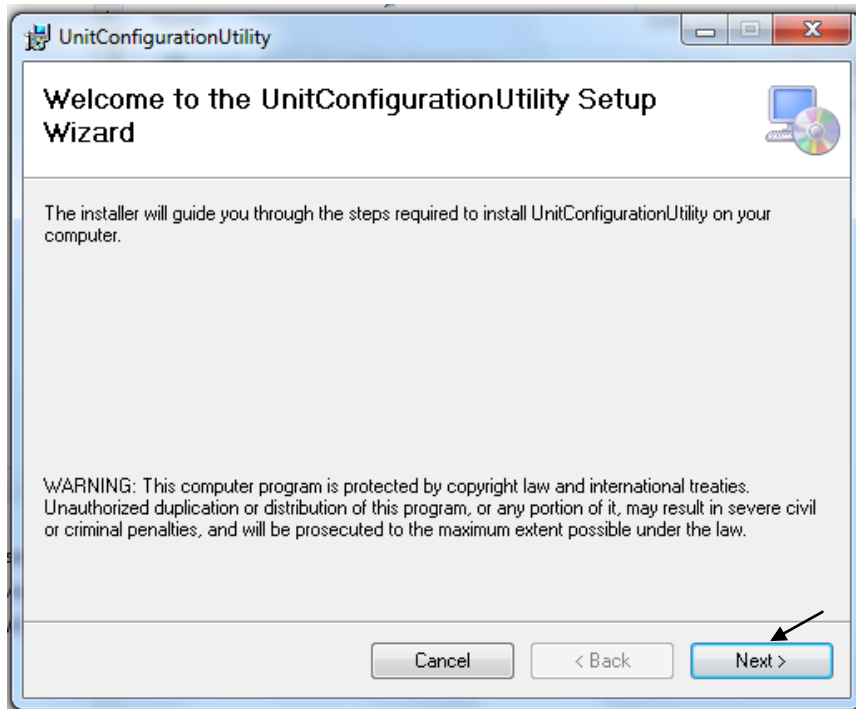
UnitConfigurationUtility

Welcome to the UnitConfigurationUtility Setup Wizard

The installer will guide you through the steps required to install UnitConfigurationUtility on your computer.

WARNING: This computer program is protected by copyright law and international treaties. Unauthorized duplication or distribution of this program, or any portion of it, may result in severe civil or criminal penalties, and will be prosecuted to the maximum extent possible under the law.

Cancel
< Back
Next >